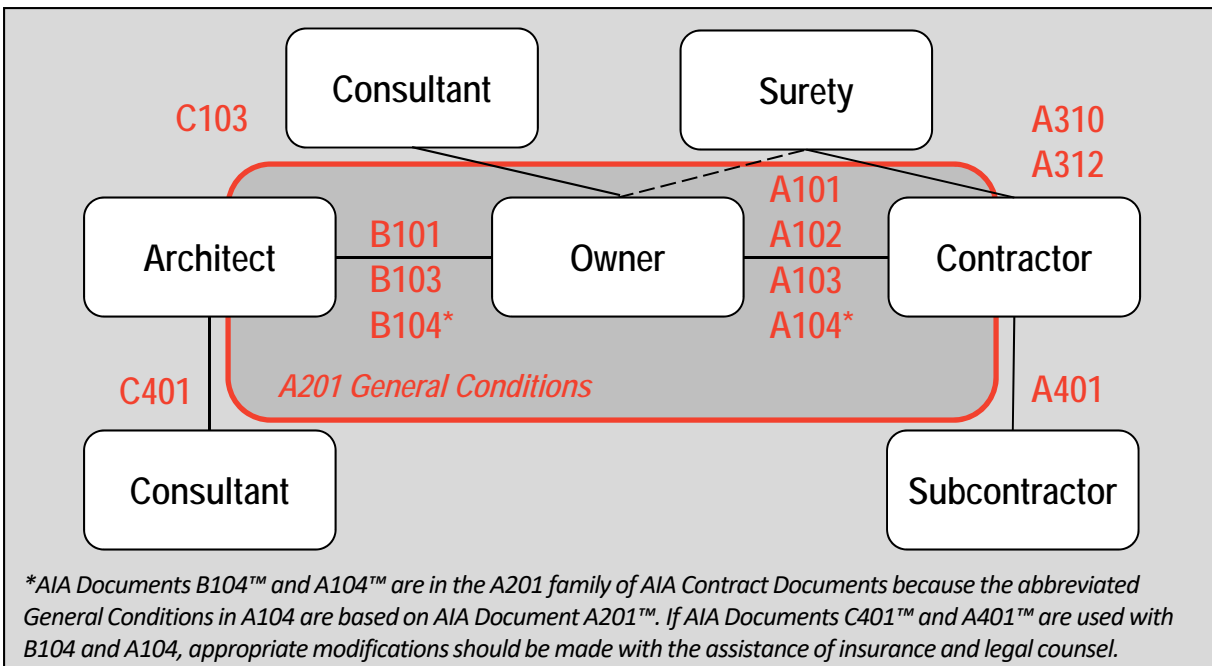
Consultant

Surety

C103

A310
A312

A101
A102
A103
A104*

Architect

B101
B103
B104*

Owner

Contractor

A201 General Conditions

C401

A401

Consultant

Subcontractor

*AIA Documents B104™ and A104™ are in the A201 family of AIA Contract Documents because the abbreviated General Conditions in A104 are based on AIA Document A201™. If AIA Documents C401™ and A401™ are used with B104 and A104, appropriate modifications should be made with the assistance of insurance and legal counsel.